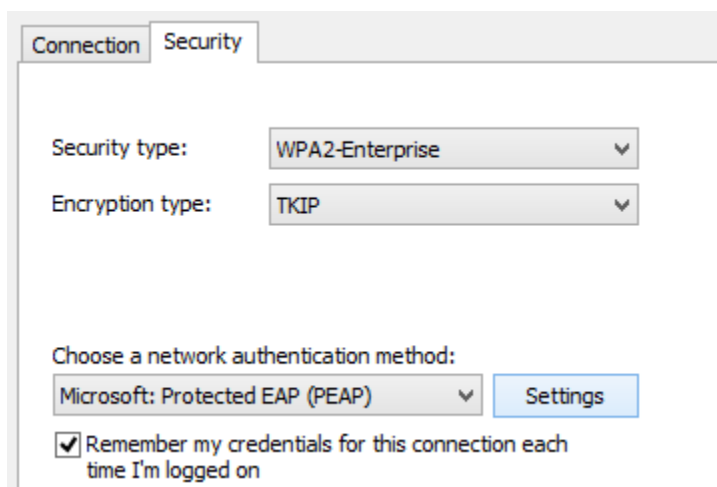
Connection Security

Security type: WPA2-Enterprise

Encryption type: TKIP

Choose a network authentication method:

Microsoft: Protected EAP (PEAP)

Settings

Remember my credentials for this connection each time I'm logged on